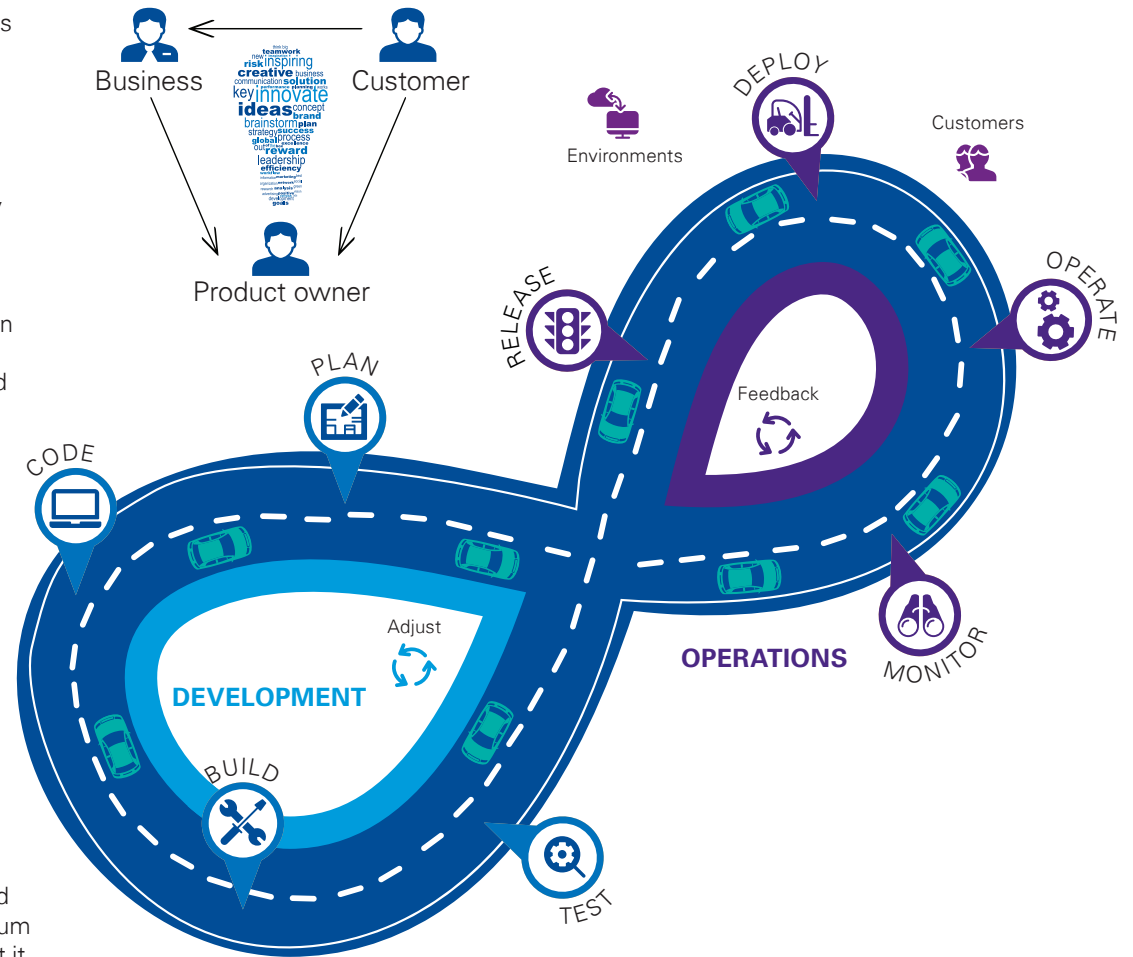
s

y

n

d

d
um
t it

Business

Customer

think big
teamwork
new inspiring
risk
creative business
communication solution
performance planning
key innovate
ideas concept
brand
brainstorm plan
strategy success
process
global excellence
outside reward
leadership
efficiency
goals

Product owner

Environments

DEPLOY

Customers

RELEASE

OPERATE

PLAN

Feedback

CODE

Adjust

OPERATIONS

DEVELOPMENT

MONITOR

BUILD

TEST